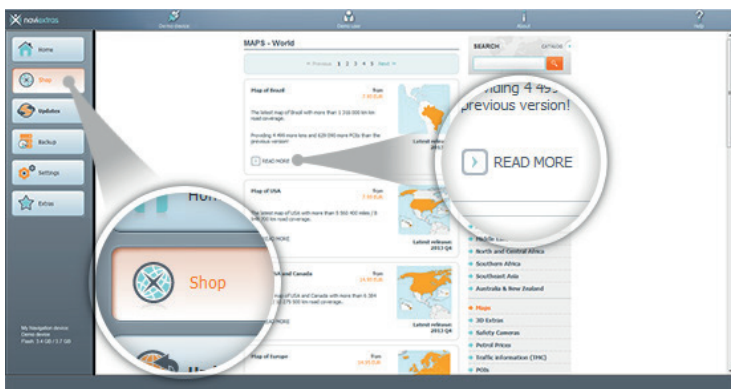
naviextras

Device status

Device Logs

About

Help

Home

Shop

Updates

Backup

Settings

Extras

My Navigation device
Demo device
Flash: 3.4 GB / 3.7 GB

MAPS - World

« Previous 1 2 3 4 5 Next »

SEARCH

EXTNDE

Map of Brazil

from
7.95 EUR

The latest map of Brazil with more than 1 310 000 km km road coverage.

Providing 4 494 more kms and 628 000 more POIs than the previous version!

READ MORE

Latest release:
2013 Q

Map of USA

from
7.95 EUR

The latest map of USA with more than 5 902 400 miles / 9 500 km road coverage.

READ MORE

Latest release:
2013 Q4

Map of USA and Canada

from
14.95 EUR

The latest map of USA and Canada with more than 6 384 / 10 275 000 km road coverage.

READ MORE

Map of Europe

from
14.95 EUR

Middle East
North and Central Africa
Southern Africa
Southeast Asia
Australia & New Zealand

Maps
3D Extras
Safety Cameras
Petrol Prices
Traffic information (TMC)
POIs

Hom

Shop

...iding 4 49...
previous version!

READ MORE